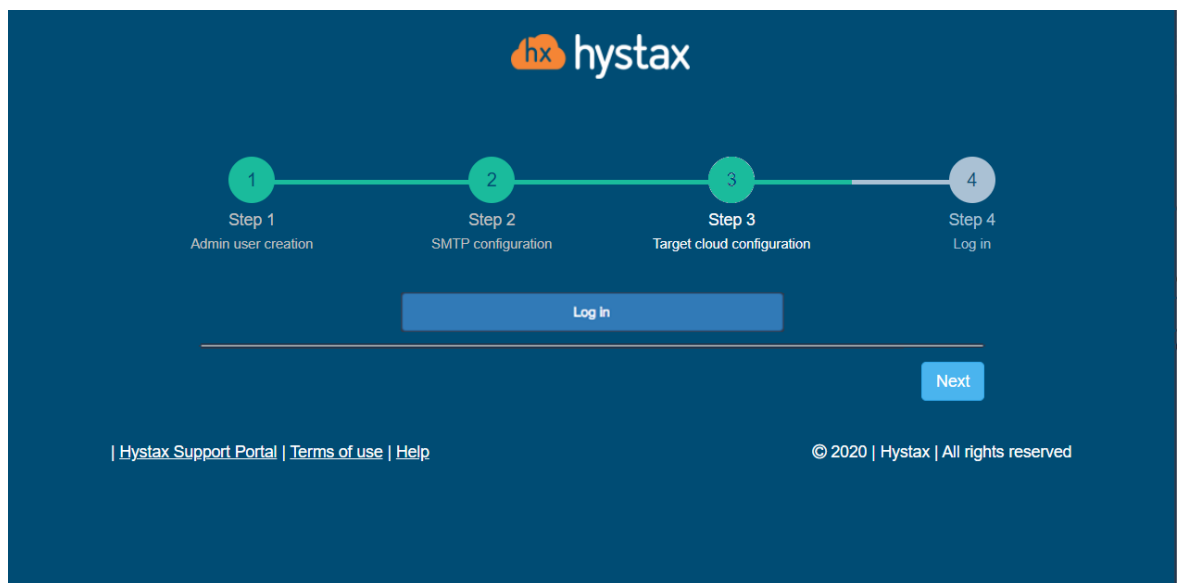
hx hystax

1
Step 1
Admin user creation

2
Step 2
SMTP configuration

3
Step 3
Target cloud configuration

4
Step 4
Log in

Log in

Next

| Hystax Support Portal | Terms of use | Help

© 2020 | Hystax | All rights reserved